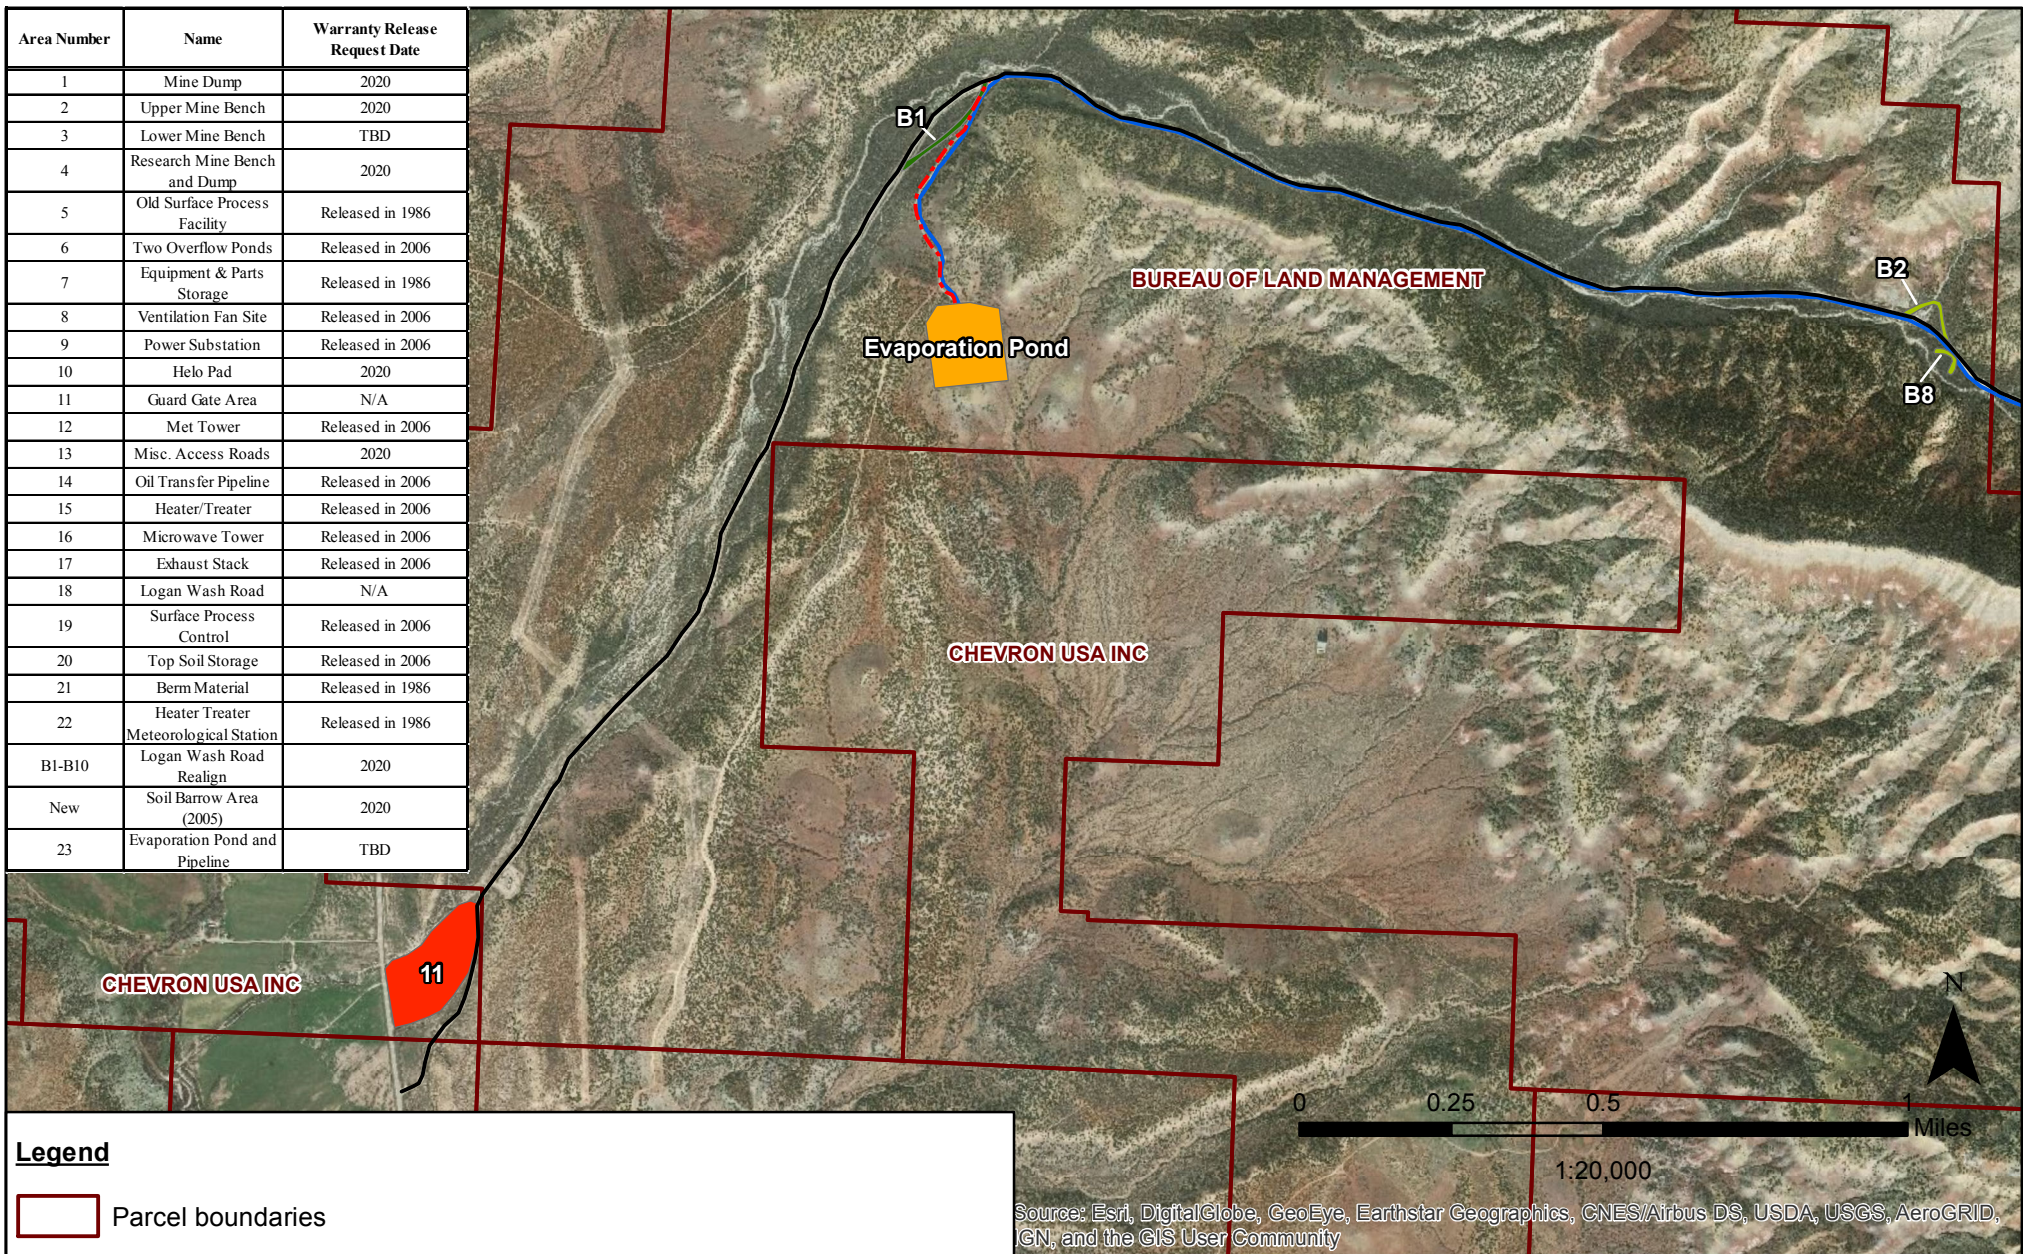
| Area Number | Name | Warranty Release Request Date |
|---|---|---|
| 1 | Mine Dump | 2020 |
| 2 | Upper Mine Bench | 2020 |
| 3 | Lower Mine Bench | TBD |
| 4 | Research Mine Bench and Dump | 2020 |
| 5 | Old Surface Process Facility | Released in 1986 |
| 6 | Two Overflow Ponds | Released in 2006 |
| 7 | Equipment & Parts Storage | Released in 1986 |
| 8 | Ventilation Fan Site | Released in 2006 |
| 9 | Power Substation | Released in 2006 |
| 10 | Helo Pad | 2020 |
| 11 | Guard Gate Area | N/A |
| 12 | Met Tower | Released in 2006 |
| 13 | Misc. Access Roads | 2020 |
| 14 | Oil Transfer Pipeline | Released in 2006 |
| 15 | Heater/Treater | Released in 2006 |
| 16 | Microwave Tower | Released in 2006 |
| 17 | Exhaust Stack | Released in 2006 |
| 18 | Logan Wash Road | N/A |
| 19 | Surface Process Control | Released in 2006 |
| 20 | Top Soil Storage | Released in 2006 |
| 21 | Berm Material | Released in 1986 |
| 22 | Heater Treater Meteorological Station | Released in 1986 |
| B1-B10 | Logan Wash Road Realign | 2020 |
| New | Soil Barrow Area (2005) | 2020 |
| 23 | Evaporation Pond and Pipeline | TBD |

B1

Evaporation Pond

BUREAU OF LAND MANAGEMENT

B2

B8

CHEVRON USA INC

CHEVRON USA INC

11

N

0 0.25 0.5 1 Miles

1:20,000

Legend

Parcel boundaries

Source: Esri, DigitalGlobe, GeoEye, Earthstar Geographics, CNES/Airbus DS, USDA, USGS, AeroGRID, IGN, and the GIS User Community